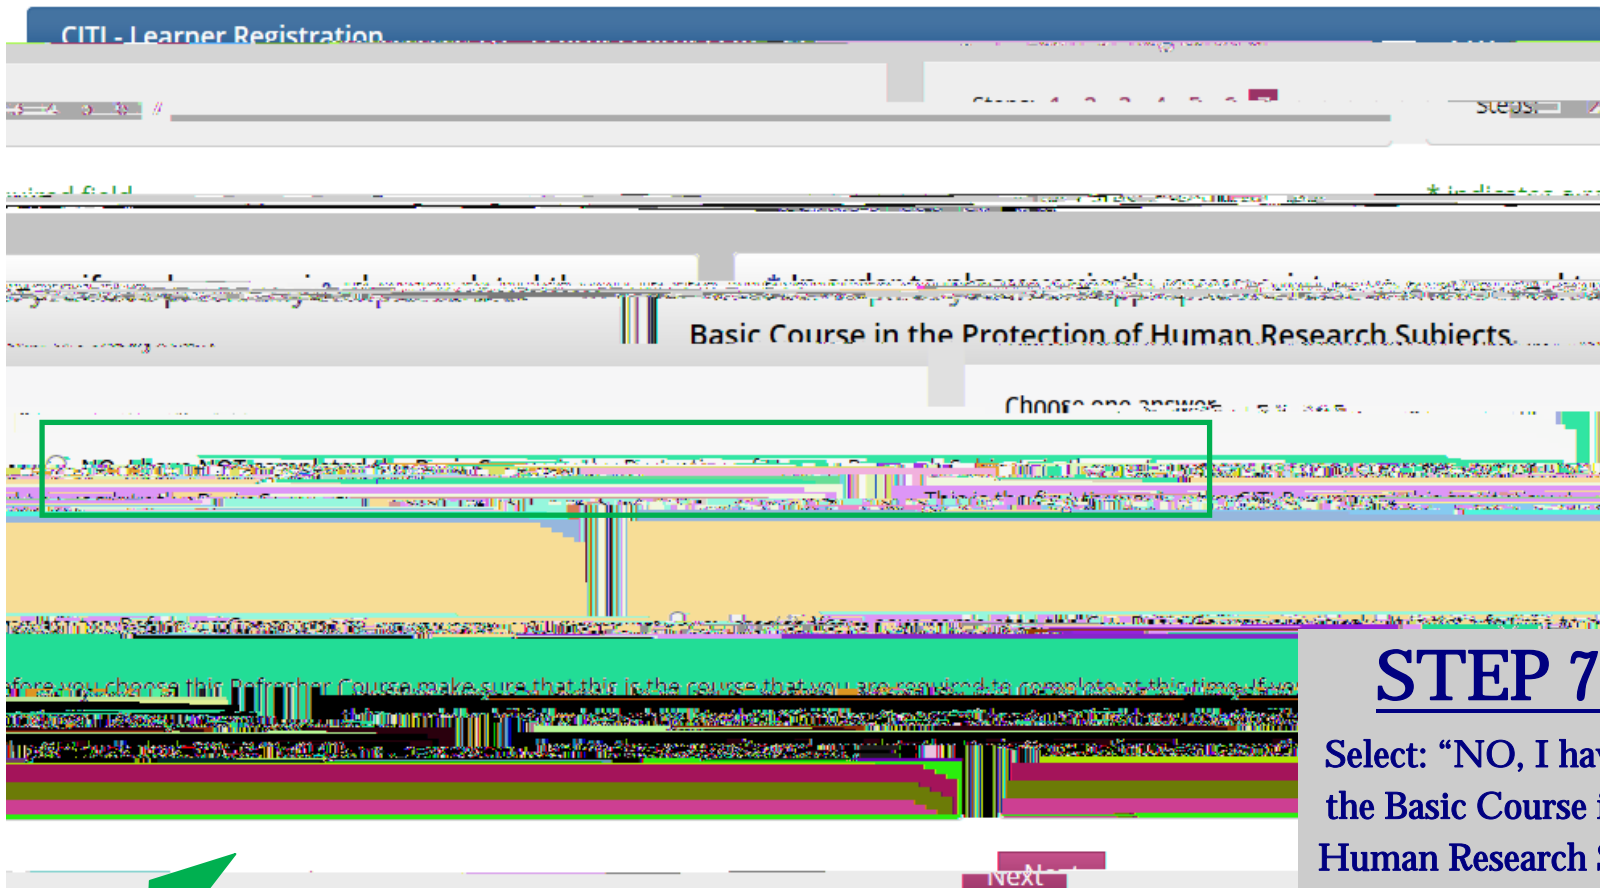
CITI - Learner Registration

Steps: 1 2 3 4 5 6 7

Steps:

* indicates a required field

* In order to choose...

Basic Course in the Protection of Human Research Subjects

Choose one answer

NO, I have NOT completed the Basic Course in the Protection of Human Research Subjects

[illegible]

fore you choose this Refresher Course make sure that this is the course that you are required to complete at this time. If you

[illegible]

Next

STEP 7

Select: "NO, I ha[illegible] the Basic Course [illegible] Human Research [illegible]